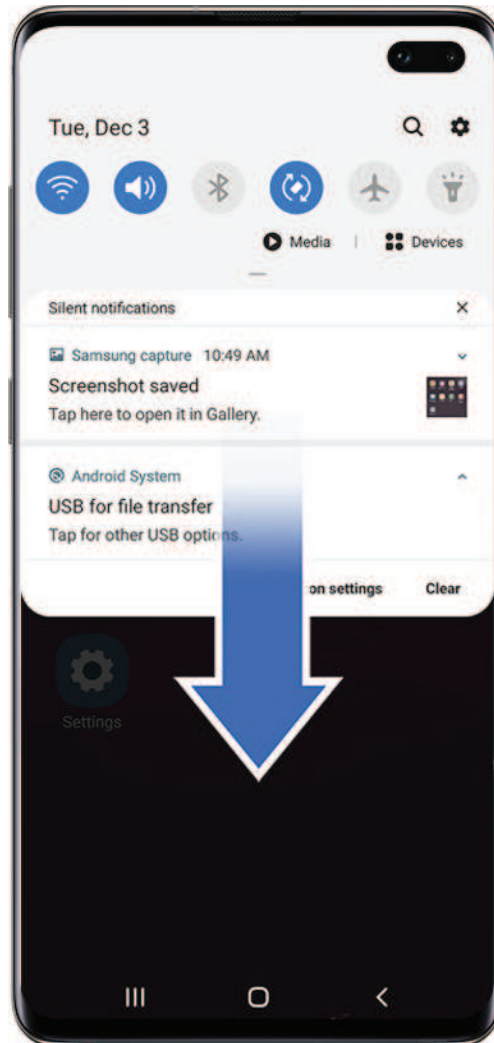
Tue, Dec 3

Media | Devices

Silent notifications ×

Samsung capture 10:49 AM

Screenshot saved

Tap here to open it in Gallery.

Android System

USB for file transfer

Tap for other USB options.

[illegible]on settings Clear

Settings